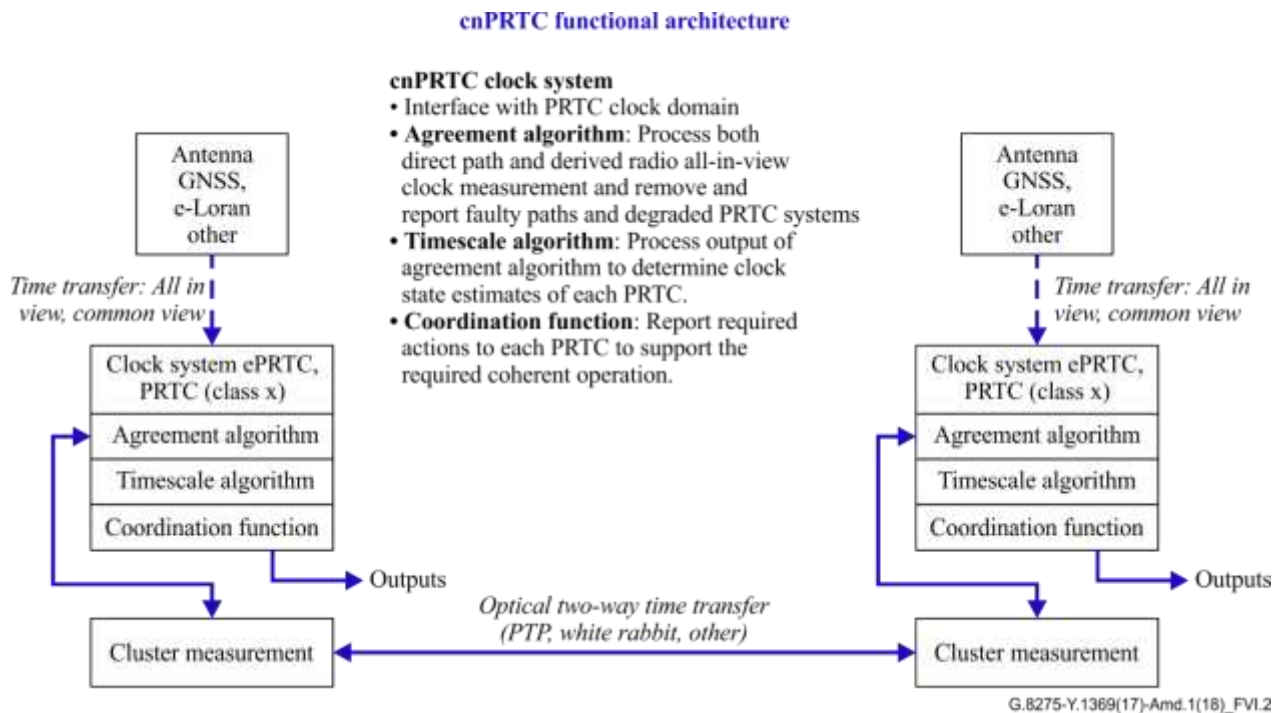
cnPRTC functional architecture

cnPRTC clock system
• Interface with PRTC clock domain
• Agreement algorithm: Process both direct path and derived radio all-in-view clock measurement and remove and report faulty paths and degraded PRTC systems
• Timescale algorithm: Process output of agreement algorithm to determine clock state estimates of each PRTC.
• Coordination function: Report required actions to each PRTC to support the required coherent operation.

Antenna
GNSS,
e-Loran
other

Time transfer: All in view, common view

Clock system ePRTC, PRTC (class x)
Agreement algorithm
Timescale algorithm
Coordination function

Outputs

Cluster measurement

Antenna
GNSS,
e-Loran
other

Time transfer: All in view, common view

Clock system ePRTC, PRTC (class x)
Agreement algorithm
Timescale algorithm
Coordination function

Outputs

Optical two-way time transfer
(PTP, white rabbit, other)

Cluster measurement

G.8275-Y.1369(17)-Amd.1(18)_FVI.2